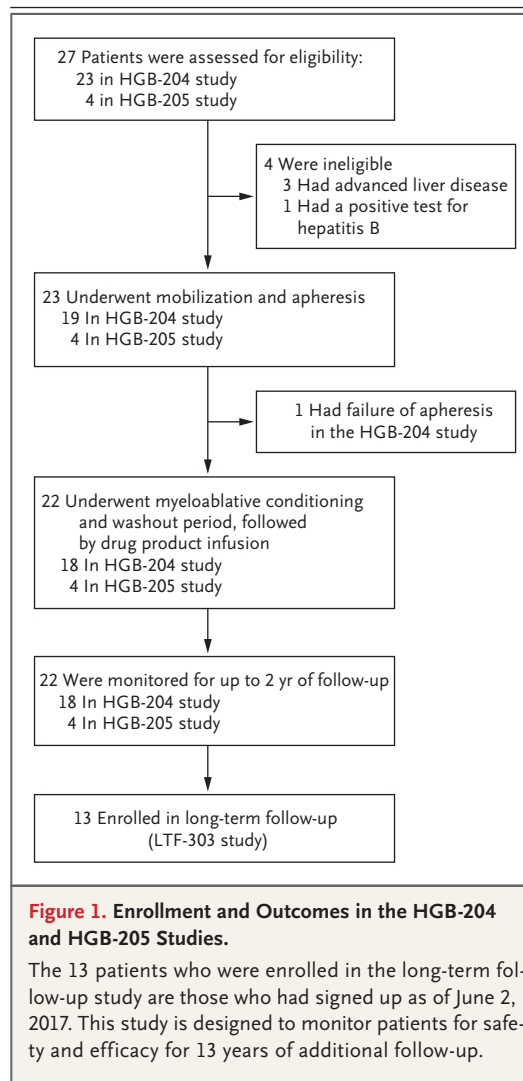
27 Patients were assessed for eligibility:
23 in HGB-204 study
4 in HGB-205 study

4 Were ineligible
3 Had advanced liver disease
1 Had a positive test for hepatitis B

23 Underwent mobilization and apheresis
19 In HGB-204 study
4 In HGB-205 study

1 Had failure of apheresis in the HGB-204 study

22 Underwent myeloablative conditioning and washout period, followed by drug product infusion
18 In HGB-204 study
4 In HGB-205 study

22 Were monitored for up to 2 yr of follow-up
18 In HGB-204 study
4 In HGB-205 study

13 Enrolled in long-term follow-up (LTF-303 study)

Figure 1. Enrollment and Outcomes in the HGB-204 and HGB-205 Studies.

The 13 patients who were enrolled in the long-term follow-up study are those who had signed up as of June 2, 2017. This study is designed to monitor patients for safety and efficacy for 13 years of additional follow-up.